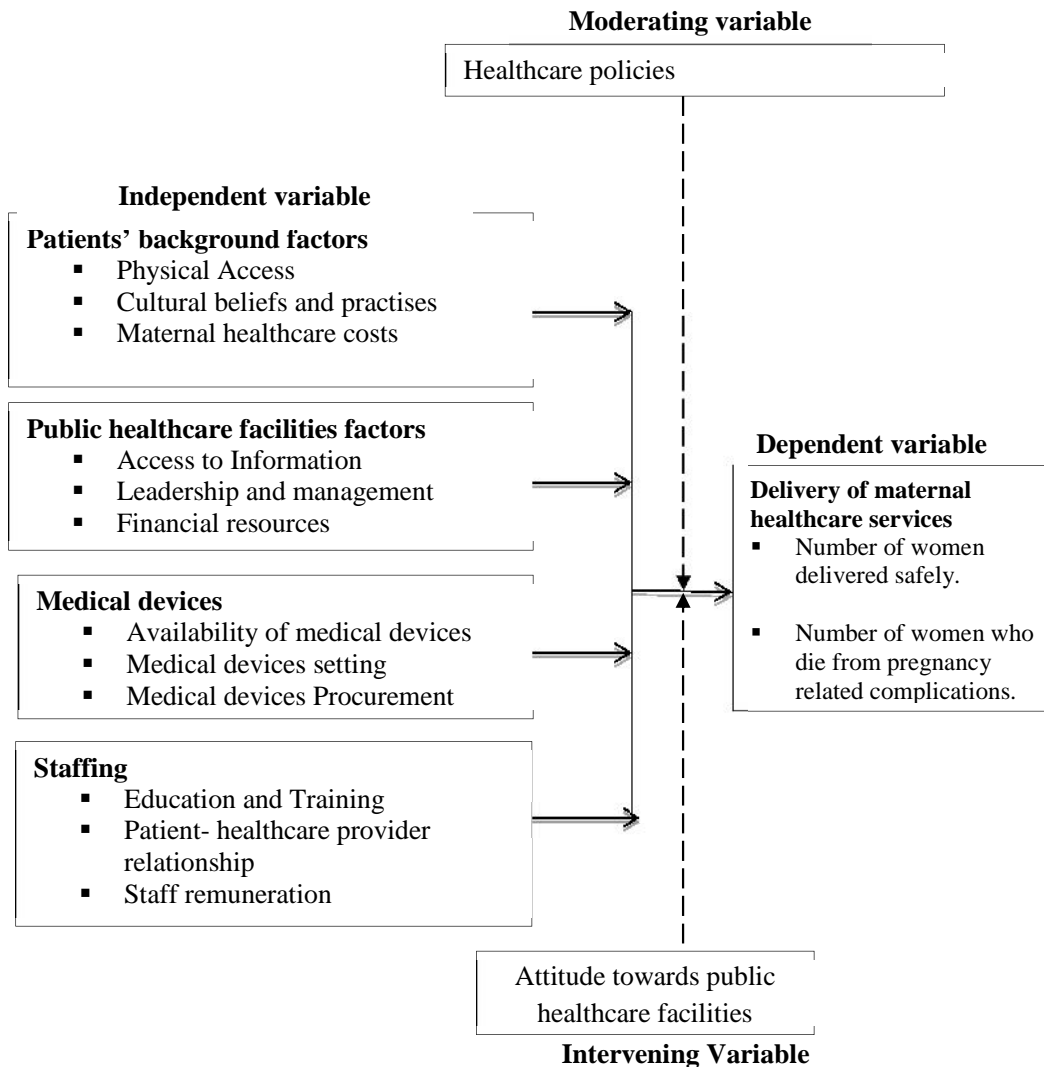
Moderating variable

Healthcare policies

Independent variable

Patients' background factors
- Physical Access
- Cultural beliefs and practises
- Maternal healthcare costs

Public healthcare facilities factors
- Access to Information
- Leadership and management
- Financial resources

Medical devices
- Availability of medical devices
- Medical devices setting
- Medical devices Procurement

Staffing
- Education and Training
- Patient- healthcare provider relationship
- Staff remuneration

Dependent variable

Delivery of maternal healthcare services
- Number of women delivered safely.
- Number of women who die from pregnancy related complications.

Attitude towards public healthcare facilities

Intervening Variable